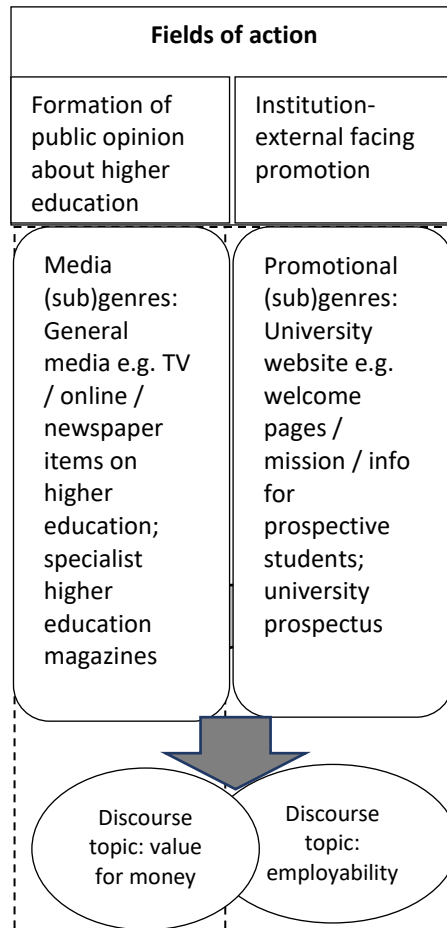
Fields of action

Formation of public opinion about higher education

Institution-external facing promotion

Media (sub)genres: General media e.g. TV / online / newspaper items on higher education; specialist higher education magazines

Promotional (sub)genres: University website e.g. welcome pages / mission / info for prospective students; university prospectus

Discourse topic: value for money

Discourse topic: employability